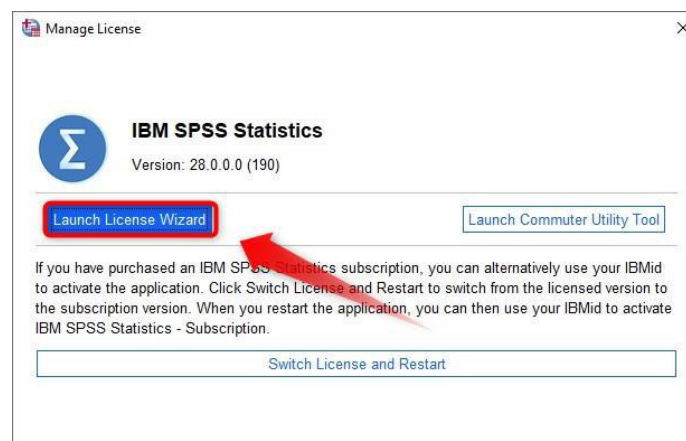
Manage License

×

Σ

IBM SPSS Statistics

Version: 28.0.0.0 (190)

Launch License Wizard

Launch Commuter Utility Tool

If you have purchased an IBM SPSS Statistics subscription, you can alternatively use your IBMid to activate the application. Click Switch License and Restart to switch from the licensed version to the subscription version. When you restart the application, you can then use your IBMid to activate IBM SPSS Statistics - Subscription.

Switch License and Restart